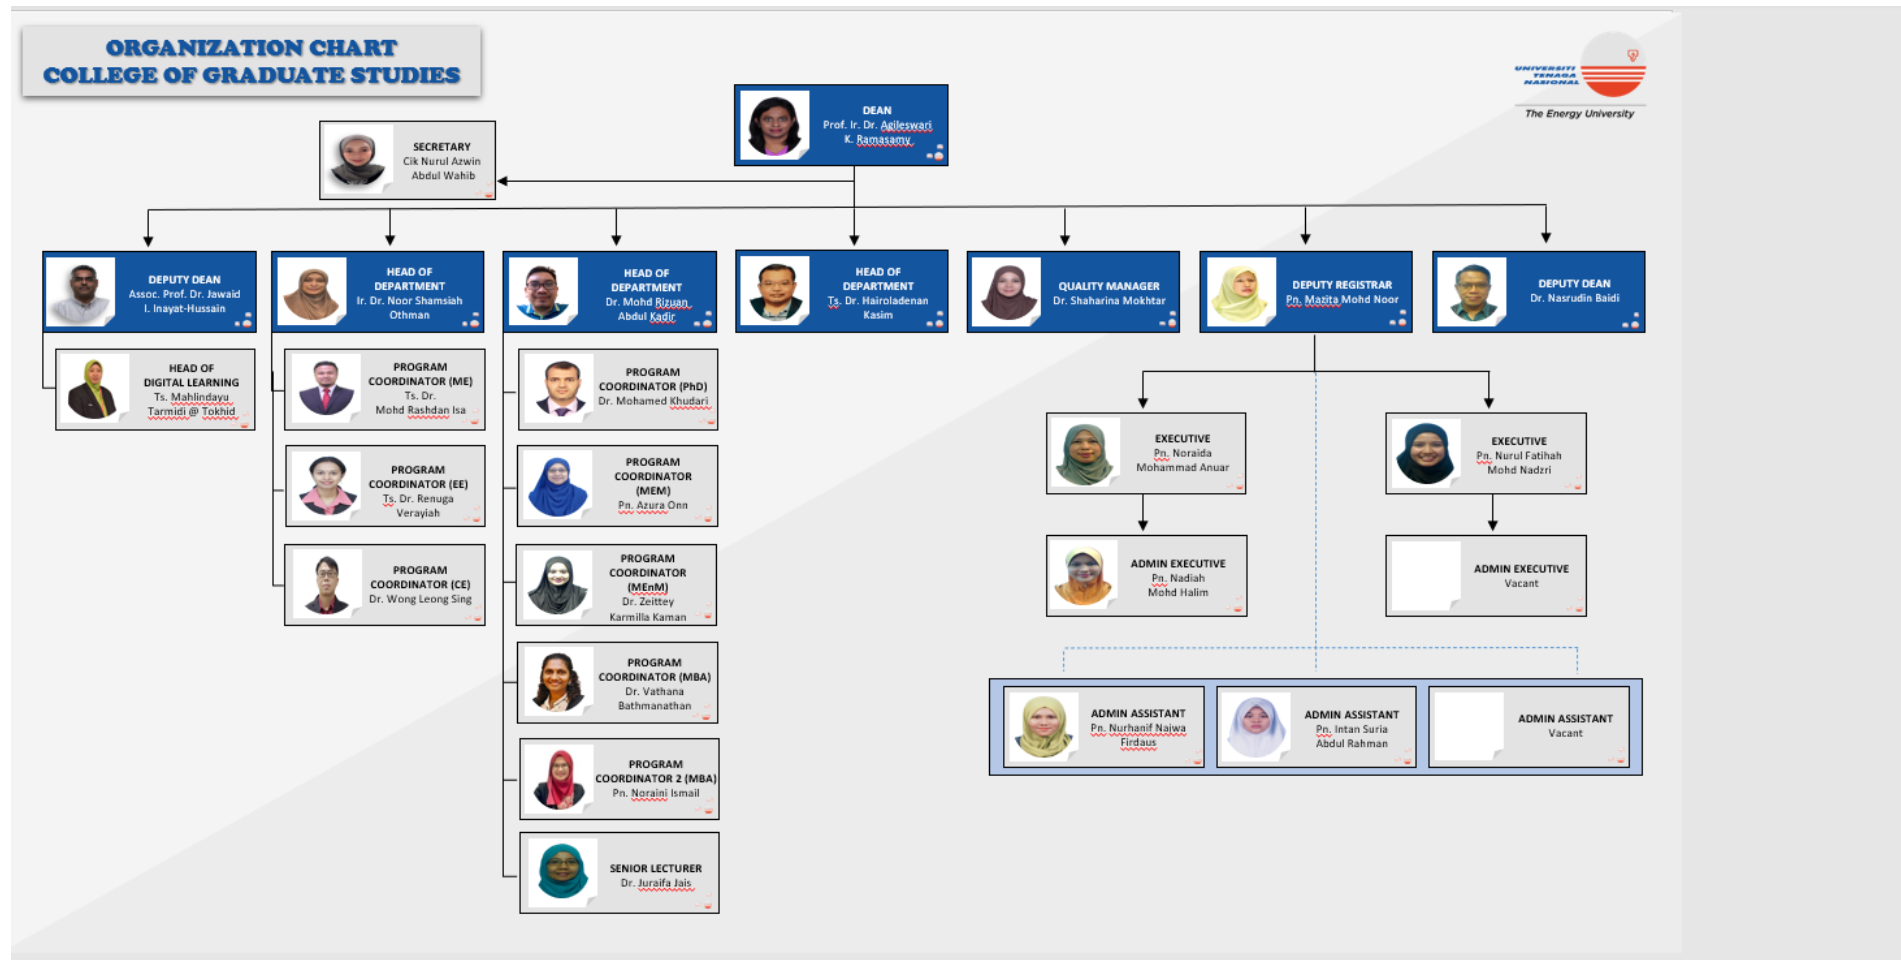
ORGANIZATION CHART
COLLEGE OF GRADUATE STUDIES

UNIVERSITI TENAGA NASIONAL
The Energy University

DEAN
Prof. Ir. Dr. Agileswari K. Ramasamy

SECRETARY
Cik Nurul Azwin Abdul Wahib

DEPUTY DEAN
Assoc. Prof. Dr. Jawaid I. Inayat-Hussain

HEAD OF DEPARTMENT
Ir. Dr. Noor Shamsiah Othman

HEAD OF DEPARTMENT
Dr. Mohd Rizuan Abdul Kadir

HEAD OF DEPARTMENT
Ts. Dr. Hairoladenan Kasim

QUALITY MANAGER
Dr. Shaharina Mokhtar

DEPUTY REGISTRAR
Pn. Mazita Mohd Noor

DEPUTY DEAN
Dr. Nasrudin Baidi

HEAD OF DIGITAL LEARNING
Ts. Mahlindayu Tarmidi @ Tokhid

PROGRAM COORDINATOR (ME)
Ts. Dr. Mohd Rashdan Isa

PROGRAM COORDINATOR (EE)
Ts. Dr. Renuga Verayiah

PROGRAM COORDINATOR (CE)
Dr. Wong Leong Sing

PROGRAM COORDINATOR (PhD)
Dr. Mohamed Khudari

PROGRAM COORDINATOR (MEM)
Pn. Azura Onn

PROGRAM COORDINATOR (MEnM)
Dr. Zeittey Karmilla Kaman

PROGRAM COORDINATOR (MBA)
Dr. Vathana Bathmanathan

PROGRAM COORDINATOR 2 (MBA)
Pn. Noraini Ismail

SENIOR LECTURER
Dr. Juraifa Jais

EXECUTIVE
Pn. Noraida Mohammad Anuar

EXECUTIVE
Pn. Nurul Fatihah Mohd Nadzri

ADMIN EXECUTIVE
Pn. Nadiah Mohd Halim

ADMIN EXECUTIVE
Vacant

ADMIN ASSISTANT
Pn. Nurhanif Najwa Firdaus

ADMIN ASSISTANT
Pn. Intan Suria Abdul Rahman

ADMIN ASSISTANT
Vacant